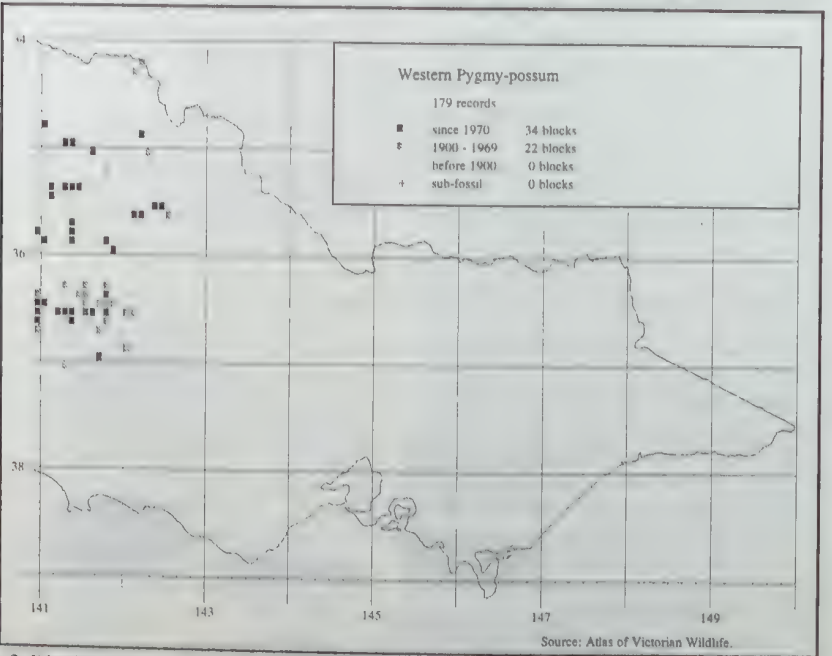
34

Western Pygmy-possum

179 records

| | | |
|---|---|---|
| ■ | since 1970 | 34 blocks |
| ▫ | 1900 - 1969 | 22 blocks |
| | before 1900 | 0 blocks |
| + | sub-fossil | 0 blocks |

36

38

141

143

145

147

149

Source: Atlas of Victorian Wildlife.